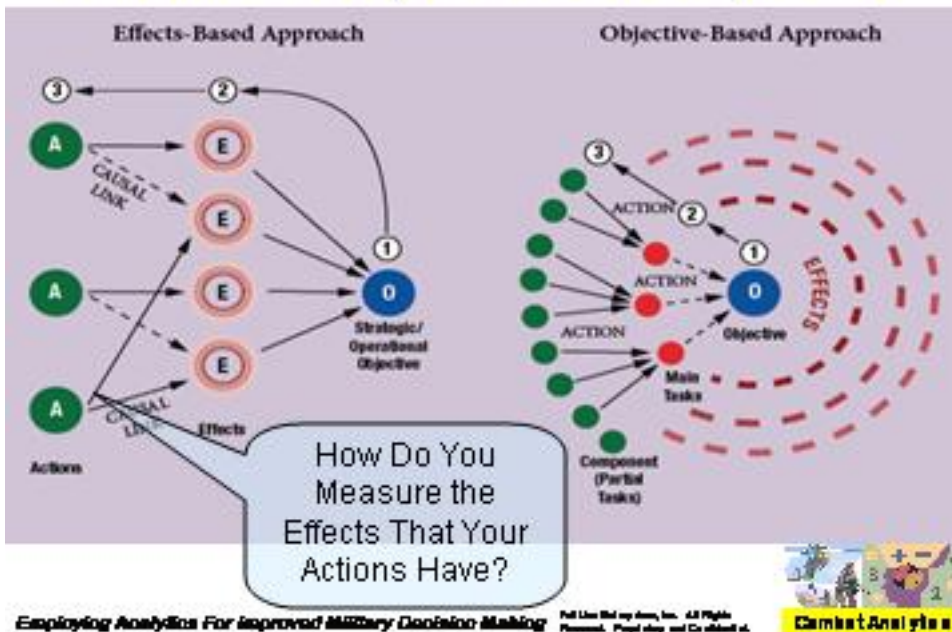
Effects-Based Approach

Objective-Based Approach

3
2
A
E
CAUSAL LINK
E
1
A
E
O
E
Strategic/ Operational Objective
A
CAUSAL LINK
Effects
Actions

3
ACTION
2
1
ACTION
O
EFFECTS
ACTION
Objective
Main Tasks
Component (Partial Tasks)

How Do You Measure the Effects That Your Actions Have?

Employing Analytics For Improved Military Decision Making

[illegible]

Combat Analytics